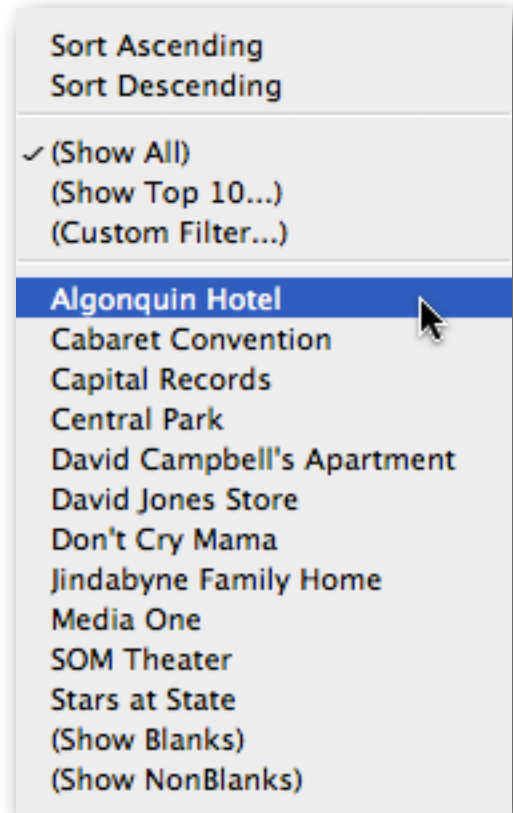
Sort Ascending
Sort Descending

✓ (Show All)
(Show Top 10...)
(Custom Filter...)

Algonquin Hotel
Cabaret Convention
Capital Records
Central Park
David Campbell's Apartment
David Jones Store
Don't Cry Mama
Jindabyne Family Home
Media One
SOM Theater
Stars at State
(Show Blanks)
(Show NonBlanks)